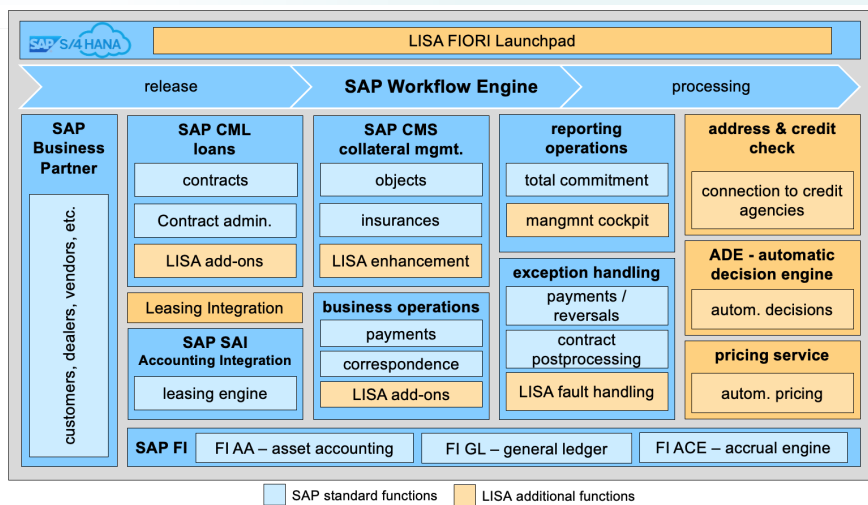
SAP S/4HANA

LISA FIORI Launchpad

release

SAP Workflow Engine

processing

SAP Business Partner

customers, dealers, vendors, etc.

SAP CML loans

contracts

Contract admin.

LISA add-ons

Leasing Integration

SAP SAI Accounting Integration

leasing engine

SAP CMS collateral mgmt.

objects

insurances

LISA enhancement

business operations

payments

correspondence

LISA add-ons

reporting operations

total commitment

mangmnt cockpit

exception handling

payments / reversals

contract postprocessing

LISA fault handling

address & credit check

connection to credit agencies

ADE - automatic decision engine

autom. decisions

pricing service

autom. pricing

SAP FI

FI AA – asset accounting

FI GL – general ledger

FI ACE – accrual engine

SAP standard functions

LISA additional functions